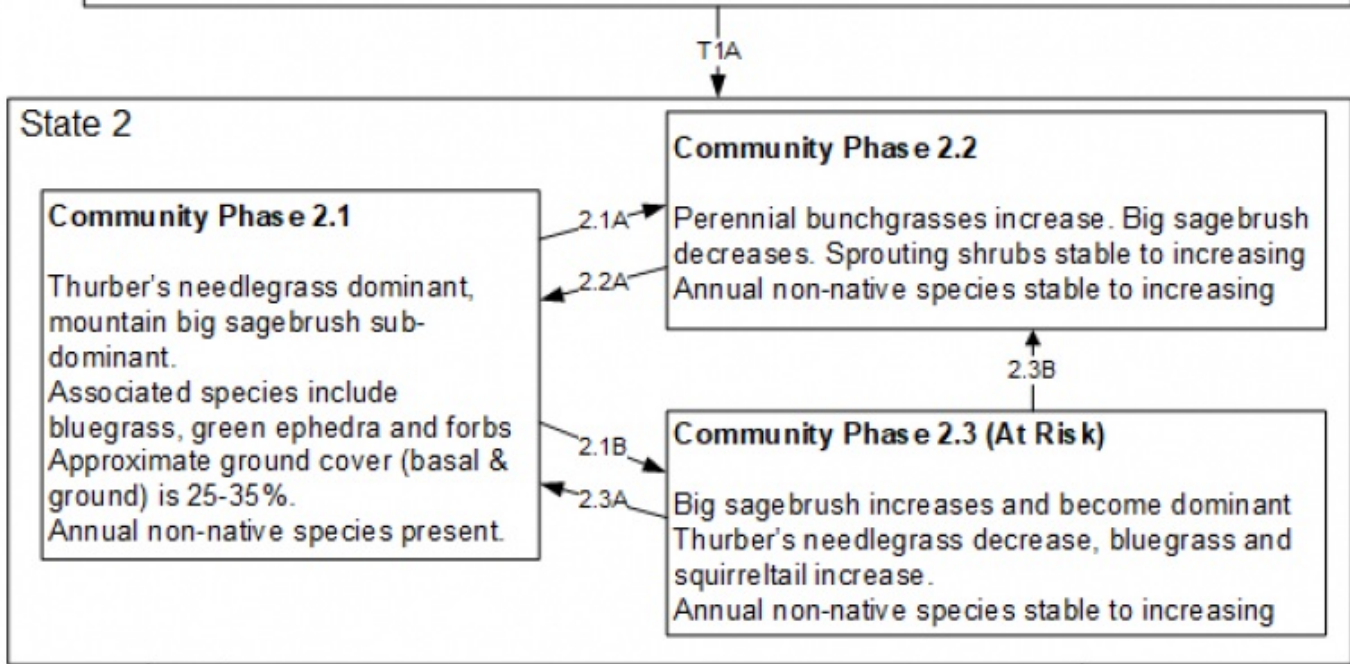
T1A

State 2

Community Phase 2.2

Perennial bunchgrasses increase. Big sagebrush decreases. Sprouting shrubs stable to increasing
Annual non-native species stable to increasing

Community Phase 2.1

Thurber's needlegrass dominant, mountain big sagebrush subdominant.
Associated species include bluegrass, green ephedra and forbs
Approximate ground cover (basal & ground) is 25-35%.
Annual non-native species present.

2.1A

2.2A

2.3B

2.1B

2.3A

Community Phase 2.3 (At Risk)

Big sagebrush increases and become dominant
Thurber's needlegrass decrease, bluegrass and squirreltail increase.
Annual non-native species stable to increasing